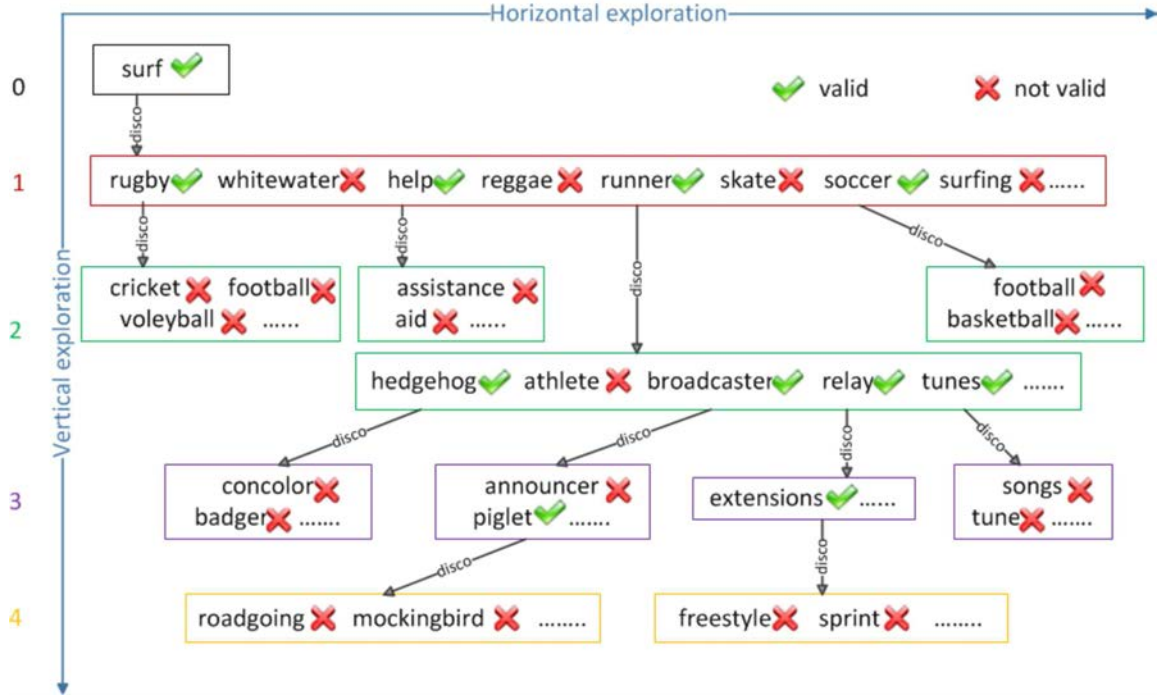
Horizontal exploration

Vertical exploration

0

surf ✔

✔ valid ✖ not valid

disco

1

rugby ✔ whitewater ✖ help ✔ reggae ✖ runner ✔ skate ✖ soccer ✔ surfing ✖ ......

disco disco disco disco

2

cricket ✖ football ✖ volleyball ✖ ......

assistance ✖ aid ✖ ......

football ✖ basketball ✖ ......

hedgehog ✔ athlete ✖ broadcaster ✔ relay ✔ tunes ✔ .......

disco disco disco disco

3

concolor ✖ badger ✖ .......

announcer ✖ piglet ✔ .......

extensions ✔ ......

songs ✖ tune ✖ .......

disco disco

4

roadgoing ✖ mockingbird ✖ ........

freestyle ✖ sprint ✖ ........